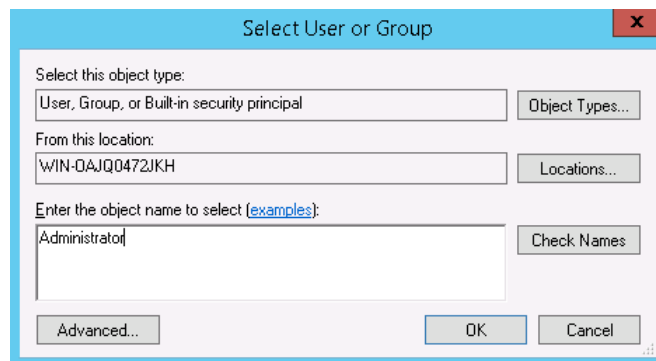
Select User or Group

x

Select this object type:

User, Group, or Built-in security principal

Object Types...

From this location:

WIN-0AJQ0472JKH

Locations...

Enter the object name to select (examples):

Administrator

Check Names

Advanced...

OK

Cancel